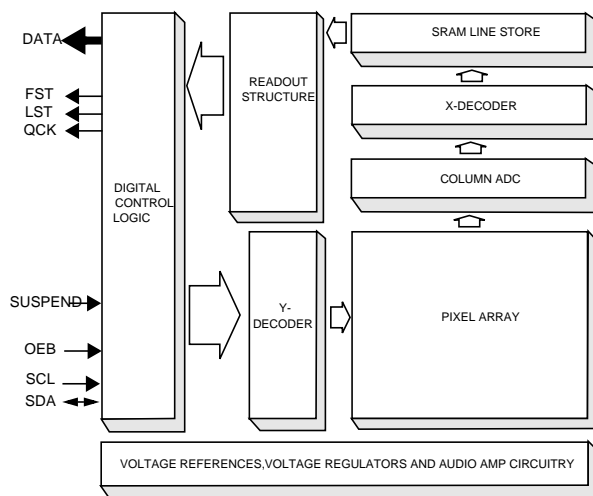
DATA

FST
LST
QCK

DIGITAL CONTROL LOGIC

SUSPEND

OEB

SCL
SDA

READOUT STRUCTURE

SRAM LINE STORE

X-DECODER

COLUMN ADC

Y-DECODER

PIXEL ARRAY

VOLTAGE REFERENCES,VOLTAGE REGULATORS AND AUDIO AMP CIRCUITRY